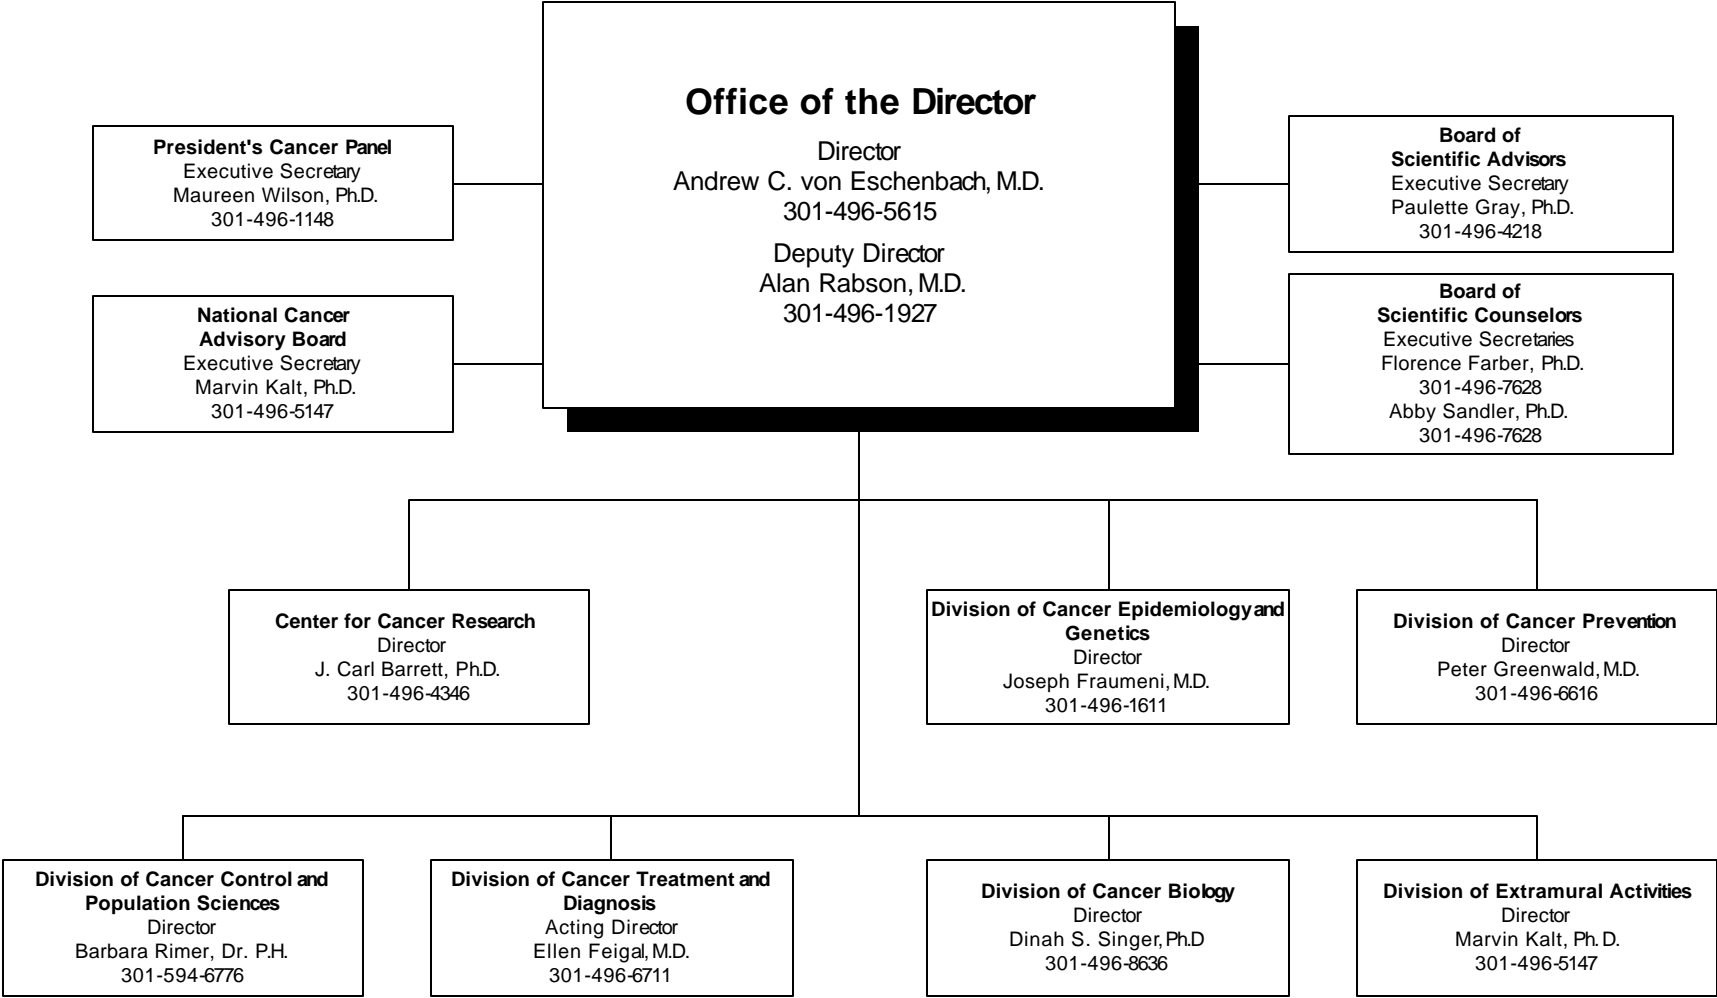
Office of the Director
Director
Andrew C. von Eschenbach, M.D.
301-496-5615
Deputy Director
Alan Rabson, M.D.
301-496-1927

President's Cancer Panel
Executive Secretary
Maureen Wilson, Ph.D.
301-496-1148

National Cancer Advisory Board
Executive Secretary
Marvin Kalt, Ph.D.
301-496-5147

Board of Scientific Advisors
Executive Secretary
Paulette Gray, Ph.D.
301-496-4218

Board of Scientific Counselors
Executive Secretaries
Florence Farber, Ph.D.
301-496-7628
Abby Sandler, Ph.D.
301-496-7628

Center for Cancer Research
Director
J. Carl Barrett, Ph.D.
301-496-4346

Division of Cancer Epidemiology and Genetics
Director
Joseph Fraumeni, M.D.
301-496-1611

Division of Cancer Prevention
Director
Peter Greenwald, M.D.
301-496-6616

Division of Cancer Control and Population Sciences
Director
Barbara Rimer, Dr. P.H.
301-594-6776

Division of Cancer Treatment and Diagnosis
Acting Director
Ellen Feigal, M.D.
301-496-6711

Division of Cancer Biology
Director
Dinah S. Singer, Ph.D
301-496-8636

Division of Extramural Activities
Director
Marvin Kalt, Ph. D.
301-496-5147